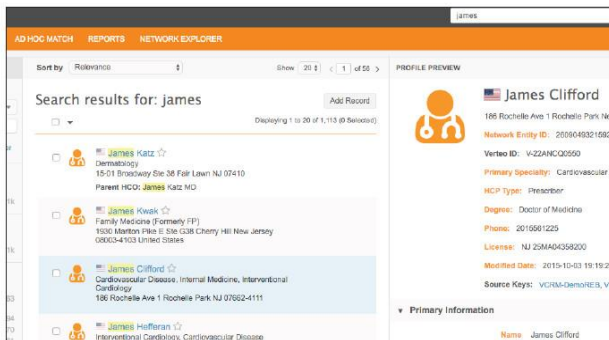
james

AD HOC MATCH REPORTS NETWORK EXPLORER

Sort by Relevance

Show 20 | 1 of 58

PROFILE PREVIEW

Search results for: james

Add Record

Displaying 1 to 20 of 1,113 (0 Selected)

James Katz
Dermatology
15-01 Broadway Ste 38 Fair Lawn NJ 07410
Parent HCO: James Katz MD

James Kwak
Family Medicine (Formerly FP)
1930 Manton Pike E Ste G38 Cherry Hill New Jersey 08003-4103 United States

James Clifford
Cardiovascular Disease, Internal Medicine, Interventional Cardiology
186 Rochelle Ave 1 Rochelle Park NJ 07662-4111

James Hefferan
Interventional Cardiology, Cardiovascular Disease

James Clifford
186 Rochelle Ave 1 Rochelle Park N
Network Entity ID: 26090493215
Verteo ID: V-22ANCQ0550
Primary Specialty: Cardiovascular
HCP Type: Prescriber
Degree: Doctor of Medicine
Phone: 2015681225
License: NJ 25MA04358200
Modified Date: 2015-10-03 19:19:2
Source Keys: VCRM-DemoREG, V

Primary Information
Name James Clifford